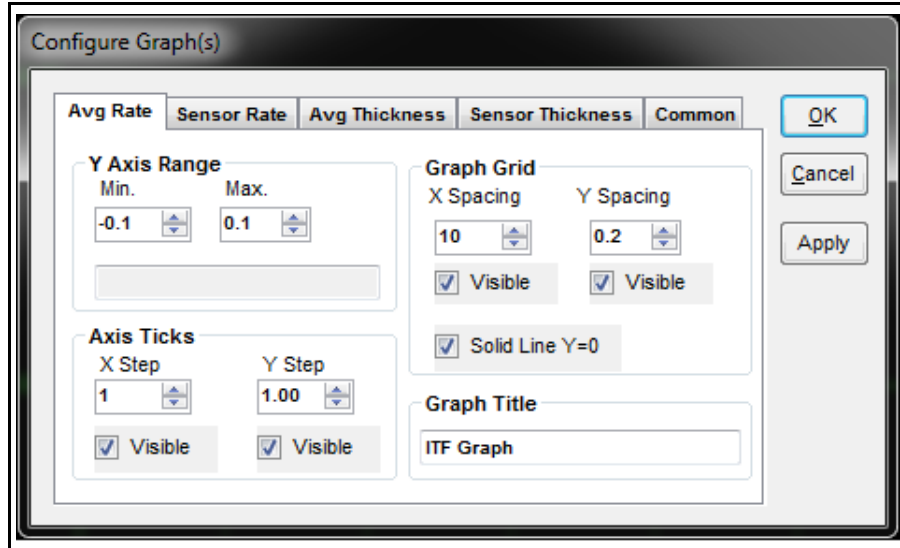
Configure Graph(s)

Avg Rate | Sensor Rate | Avg Thickness | Sensor Thickness | Common

OK

Cancel

Apply

Y Axis Range
Min.
-0.1
Max.
0.1

Graph Grid
X Spacing
10
Y Spacing
0.2
Visible
Visible
Solid Line Y=0

Axis Ticks
X Step
1
Y Step
1.00
Visible
Visible

Graph Title
ITF Graph